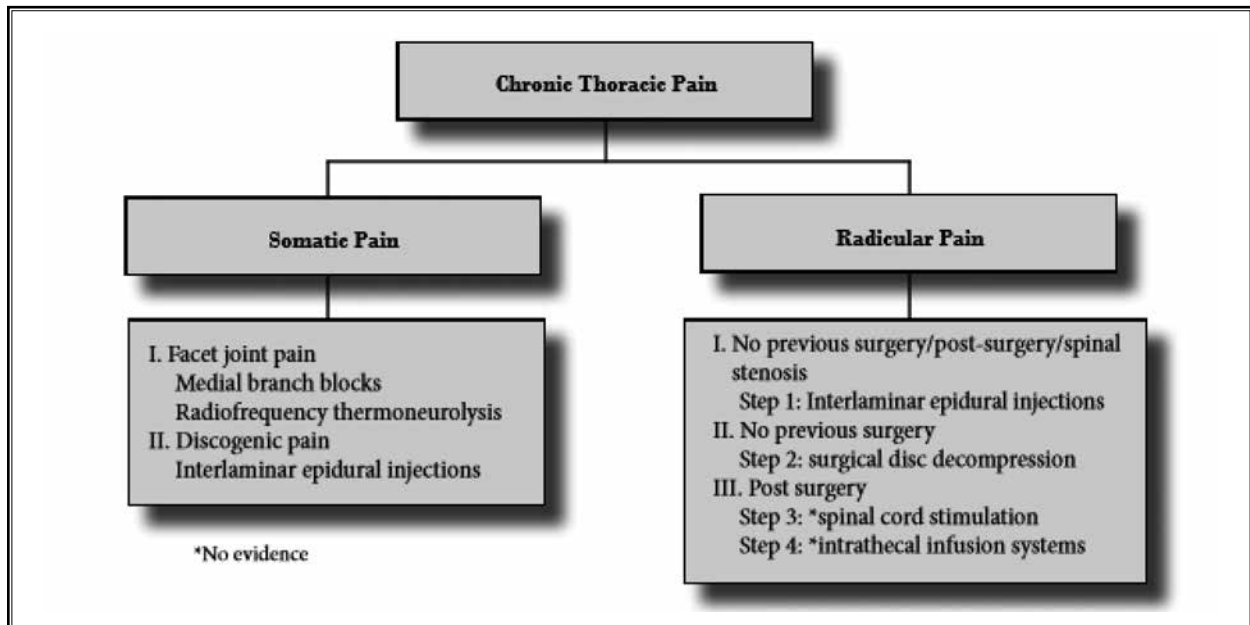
Chronic Thoracic Pain

Somatic Pain

Radicular Pain

I. Facet joint pain
Medial branch blocks
Radiofrequency thermoneurolysis
II. Discogenic pain
Interlaminar epidural injections

*No evidence

I. No previous surgery/post-surgery/spinal stenosis
Step 1: Interlaminar epidural injections
II. No previous surgery
Step 2: surgical disc decompression
III. Post surgery
Step 3: *spinal cord stimulation
Step 4: *intrathecal infusion systems